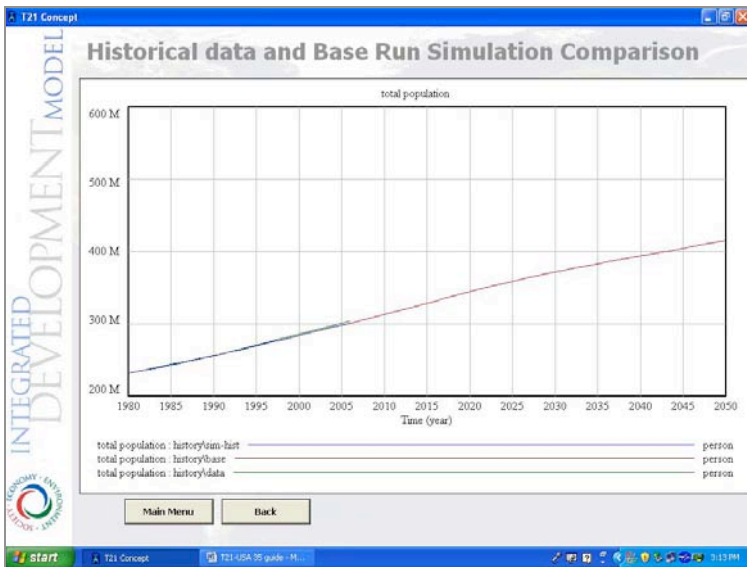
T21 Concept

INTEGRATED DEVELOPMENT MODEL

Historical data and Base Run Simulation Comparison

total population

600 M
500 M
400 M
300 M
200 M

1980 1985 1990 1995 2000 2005 2010 2015 2020 2025 2030 2035 2040 2045 2050
Time (year)

total population : history\sim-hist person
total population : history\base person
total population : history\data person

ECONOMY · ENVIRONMENT · SOCIETY

Main Menu
Back

start
T21 Concept
T21-USA 3S guide - M...
3:13 PM